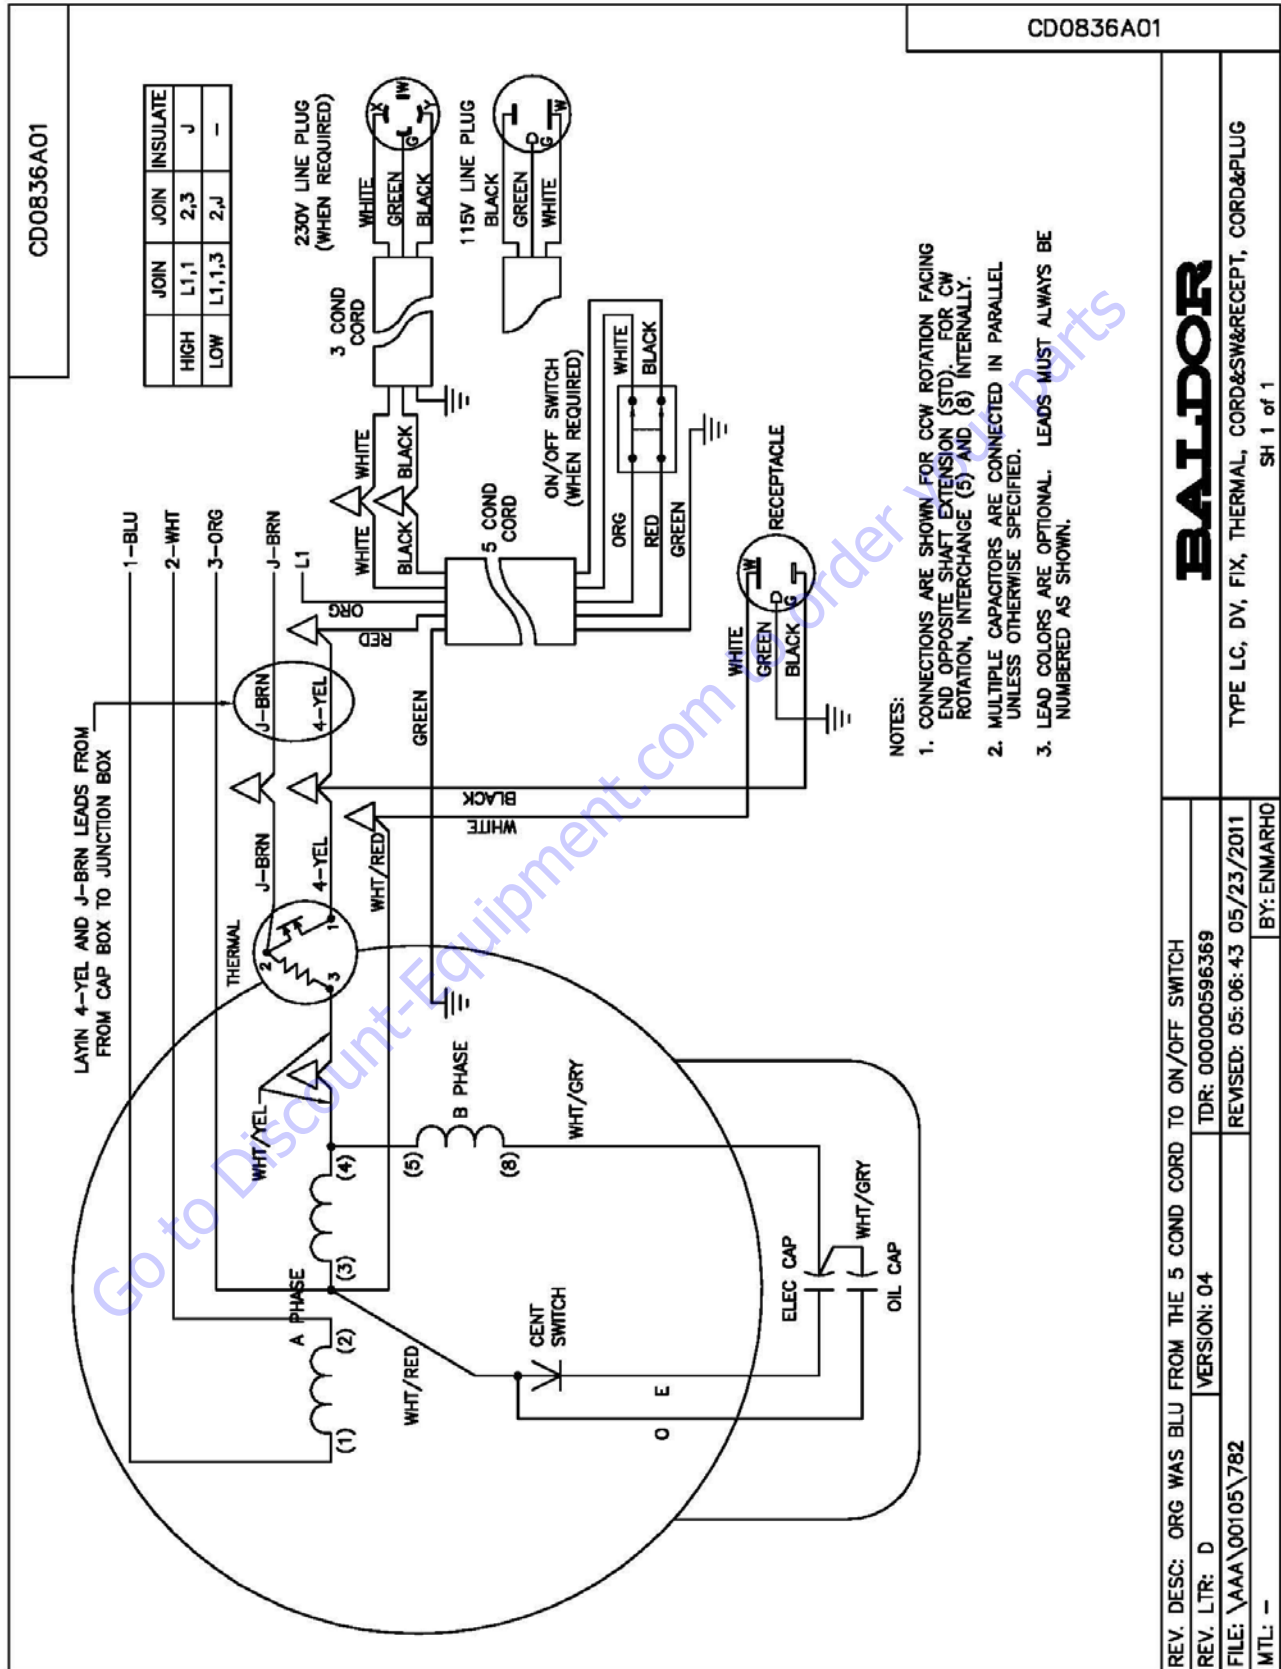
CD0836A01

CD0836A01

| | JOIN | JOIN | INSULATE |
|---|---|---|---|
| HIGH | L1,1 | 2,3 | J |
| LOW | L1,1,3 | 2,J | – |

230V LINE PLUG (WHEN REQUIRED)

X W Y G

WHITE GREEN BLACK

115V LINE PLUG

BLACK GREEN WHITE

W G

3 COND CORD

WHITE BLACK

ON/OFF SWITCH (WHEN REQUIRED)

WHITE BLACK

1–BLU

2–WHT

3–ORG

J–BRN

L1

WHITE BLACK

5 COND CORD

ORG RED GREEN

ORG

RED

RECEPTACLE

W G

WHITE GREEN BLACK

LAYIN 4–YEL AND J–BRN LEADS FROM FROM CAP BOX TO JUNCTION BOX

J–BRN 4–YEL

GREEN

BLACK

WHITE

J–BRN 4–YEL

WHT/RED

THERMAL

2 1 3

B PHASE

WHT/GRY

WHT/YEL

(4) (3) (5) (8)

A PHASE

(2) (1)

WHT/RED

CENT SWITCH

ELEC CAP

WHT/GRY

OIL CAP

O E

NOTES:
1. CONNECTIONS ARE SHOWN FOR CCW ROTATION FACING END OPPOSITE SHAFT EXTENSION (STD). FOR CW ROTATION, INTERCHANGE (5) AND (8) INTERNALLY.
2. MULTIPLE CAPACITORS ARE CONNECTED IN PARALLEL UNLESS OTHERWISE SPECIFIED.
3. LEAD COLORS ARE OPTIONAL. LEADS MUST ALWAYS BE NUMBERED AS SHOWN.

BALDOR

TYPE LC, DV, FIX, THERMAL, CORD&SW&RECEPT, CORD&PLUG

SH 1 of 1

REV. DESC: ORG WAS BLU FROM THE 5 COND CORD TO ON/OFF SWITCH

REV. LTR: D | VERSION: 04 | TDR: 000000596369

FILE: \AAA\00105\782 | REVISED: 05:06:43 05/23/2011

MTL: – | BY: ENMARHO

Go to Discount-Equipment.com to order your parts